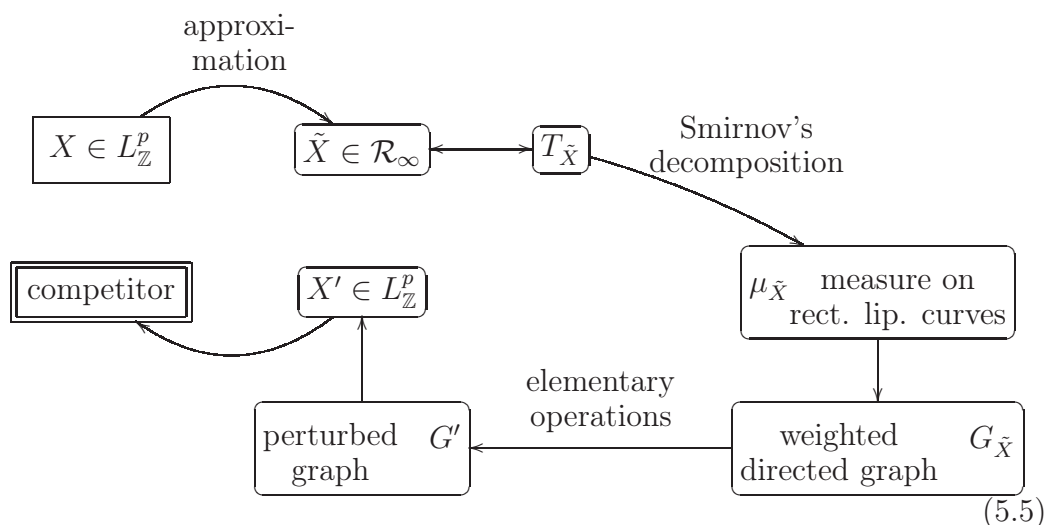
approximation

$X \in L^p_{\mathbb{Z}}$

$\tilde{X} \in \mathcal{R}_\infty$

$T_{\tilde{X}}$

Smirnov's decomposition

$\mu_{\tilde{X}}$ measure on rect. lip. curves

weighted directed graph $G_{\tilde{X}}$

elementary operations

perturbed graph $G'$

$X' \in L^p_{\mathbb{Z}}$

competitor

(5.5)